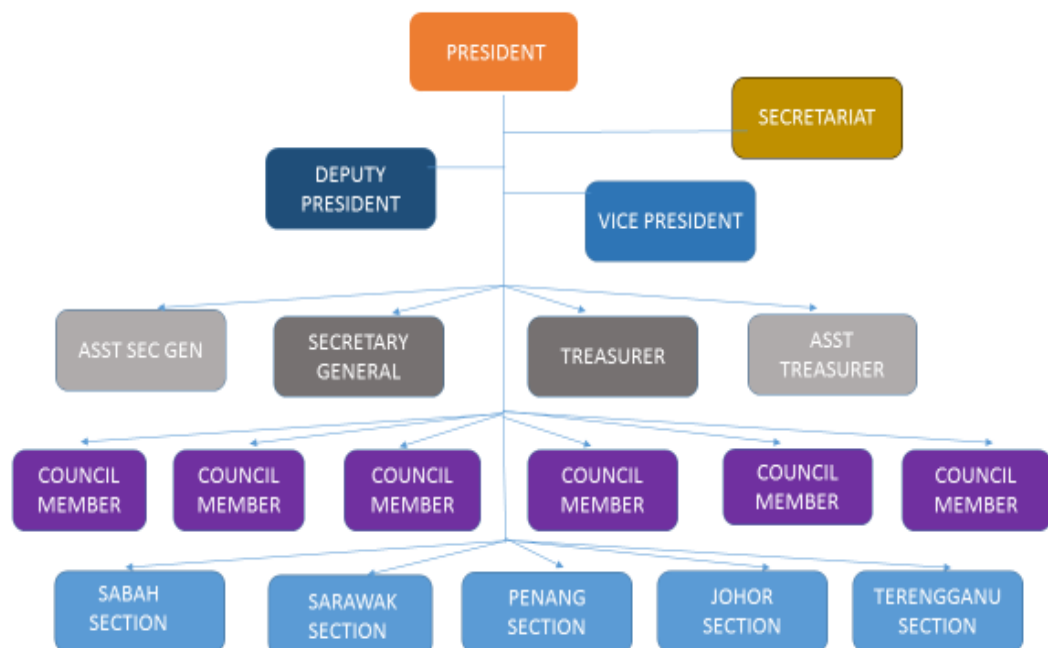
PRESIDENT

SECRETARIAT

DEPUTY PRESIDENT

VICE PRESIDENT

ASST SEC GEN

SECRETARY GENERAL

TREASURER

ASST TREASURER

COUNCIL MEMBER

COUNCIL MEMBER

COUNCIL MEMBER

COUNCIL MEMBER

COUNCIL MEMBER

COUNCIL MEMBER

SABAH SECTION

SARAWAK SECTION

PENANG SECTION

JOHOR SECTION

TERENGGANU SECTION